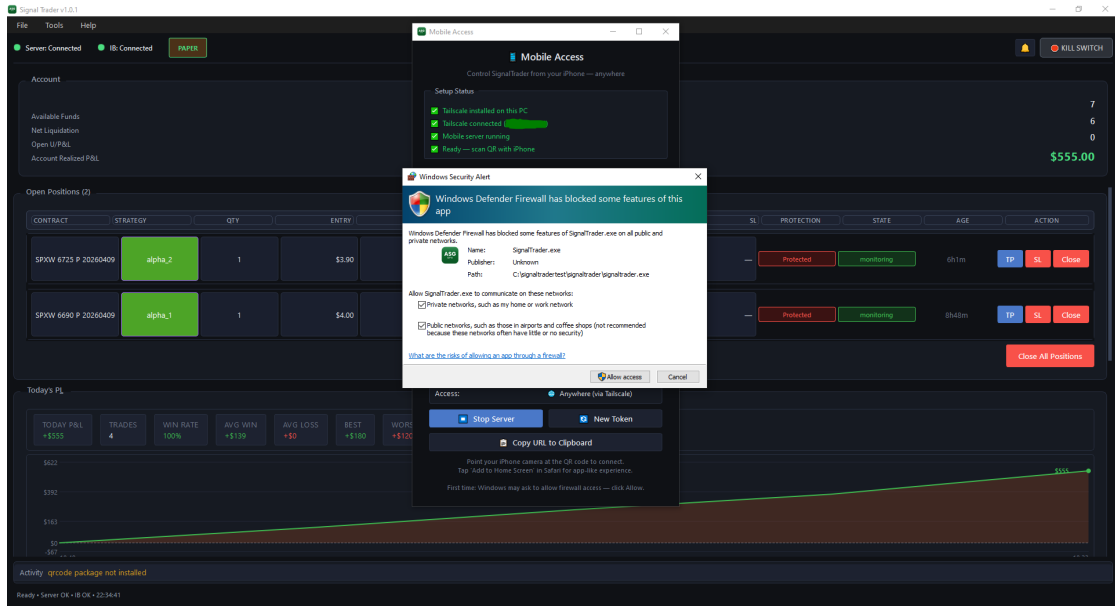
Signal Trader v1.0.1

File Tools Help

Server: Connected IB: Connected PAPER

KILL SWITCH

Account

Available Funds
Net Liquidation
Open U/P&L
Account Realized P&L

7
6
0
$555.00

Mobile Access

Mobile Access

Control SignalTrader from your iPhone — anywhere

Setup Status

Tailscale installed on this PC
Tailscale connected ([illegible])
Mobile server running
Ready — scan QR with iPhone

Open Positions (2)

| CONTRACT | STRATEGY | QTY | ENTRY | SL | PROTECTION | STATE | AGE | ACTION |
|---|---|---|---|---|---|---|---|---|
| SPXW 6725 P 20260409 | alpha_2 | 1 | $3.90 | — | Protected | monitoring | 6h1m | TP SL Close |
| SPXW 6690 P 20260409 | alpha_1 | 1 | $4.00 | — | Protected | monitoring | 8h48m | TP SL Close |

Close All Positions

Windows Security Alert

Windows Defender Firewall has blocked some features of this app

Windows Defender Firewall has blocked some features of SignalTrader.exe on all public and private networks.

Name: SignalTrader.exe
Publisher: Unknown
Path: C:\signaltradertest\signaltrader\signaltrader.exe

Allow SignalTrader.exe to communicate on these networks:

Private networks, such as my home or work network

Public networks, such as those in airports and coffee shops (not recommended because these networks often have little or no security)

What are the risks of allowing an app through a firewall?

Allow access Cancel

Today's PL

| TODAY P&L | TRADES | WIN RATE | AVG WIN | AVG LOSS | BEST | WORS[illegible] |
|---|---|---|---|---|---|---|
| +$555 | 4 | 100% | +$139 | +$0 | +$180 | +$12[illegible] |

Access: Anywhere (via Tailscale)

Stop Server New Token

Copy URL to Clipboard

Point your iPhone camera at the QR code to connect.
Tap 'Add to Home Screen' in Safari for app-like experience.

First time: Windows may ask to allow firewall access — click Allow.

$622
$392
$163
$0
-$67

$555

Activity qrcode package not installed

Ready • Server OK • IB OK • 22:34:41